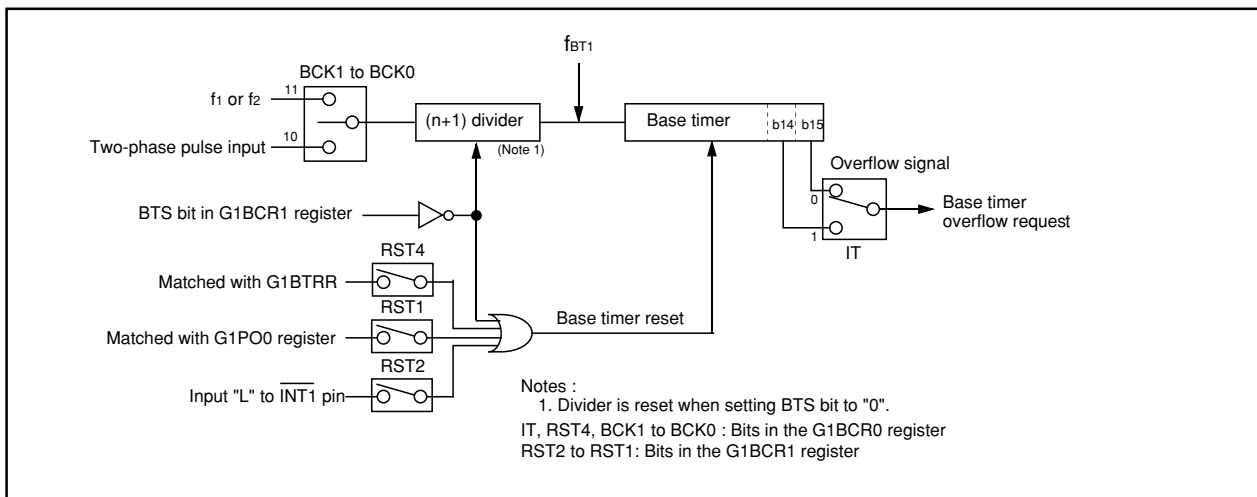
$f_{BT1}$

BCK1 to BCK0

$f_1$ or $f_2$ 11

Two-phase pulse input 10

(n+1) divider

(Note 1)

Base timer b14 b15

Overflow signal

0

1

IT

Base timer overflow request

BTS bit in G1BCR1 register

RST4

Matched with G1BTRR

RST1

Matched with G1PO0 register

Base timer reset

RST2

Input "L" to $\overline{INT1}$ pin

Notes :
1. Divider is reset when setting BTS bit to "0".
IT, RST4, BCK1 to BCK0 : Bits in the G1BCR0 register
RST2 to RST1: Bits in the G1BCR1 register